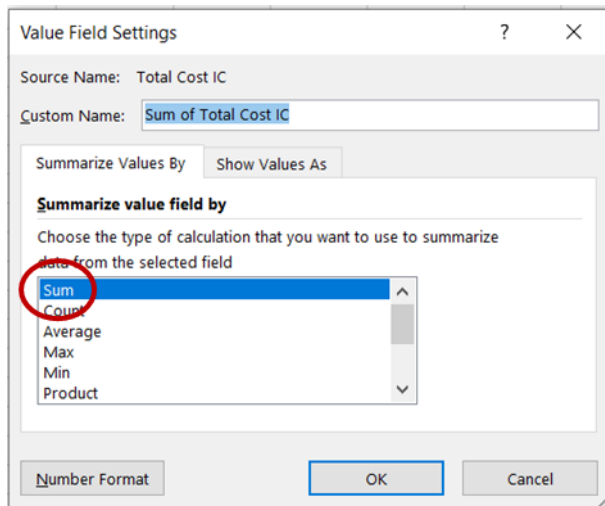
Value Field Settings ? ×

Source Name: Total Cost IC

Custom Name: Sum of Total Cost IC

Summarize Values By | Show Values As

Summarize value field by

Choose the type of calculation that you want to use to summarize data from the selected field

Sum
Count
Average
Max
Min
Product

Number Format | OK | Cancel